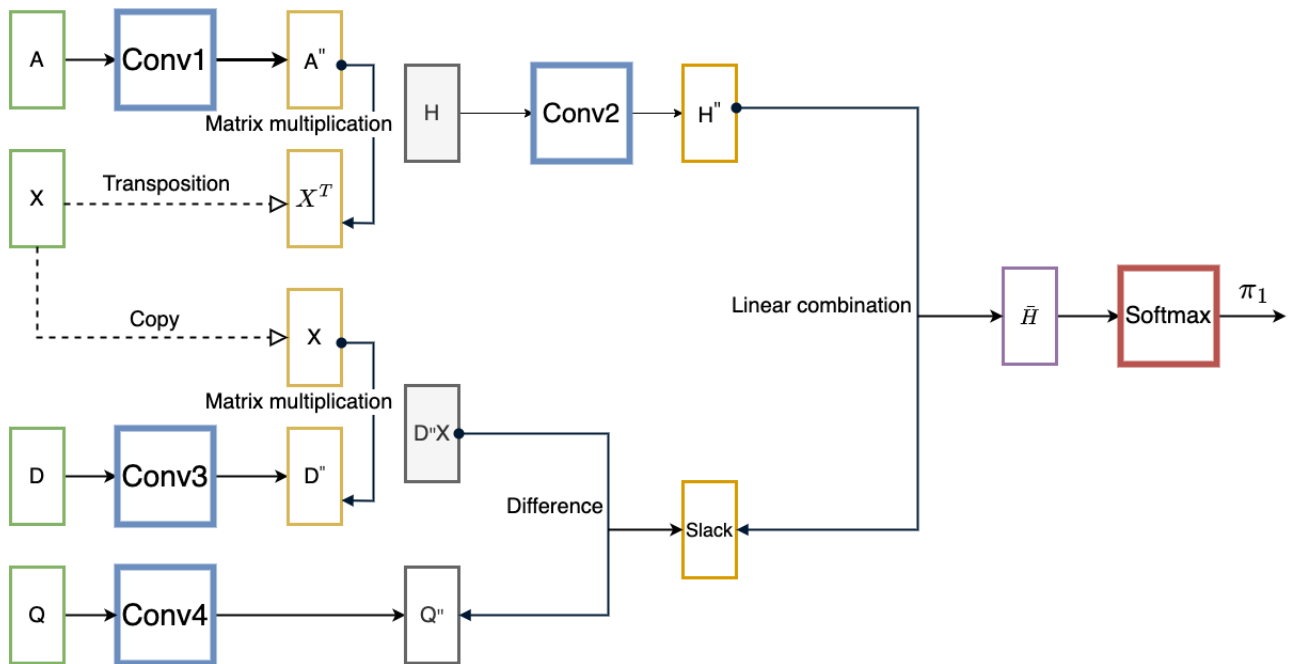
A

Conv1

A"

Matrix multiplication

H

Conv2

H"

X

Transposition

$X^T$

Copy

X

Matrix multiplication

Linear combination

$\bar{H}$

Softmax

$\pi_1$

D

Conv3

D"

D"X

Difference

Slack

Q

Conv4

Q"